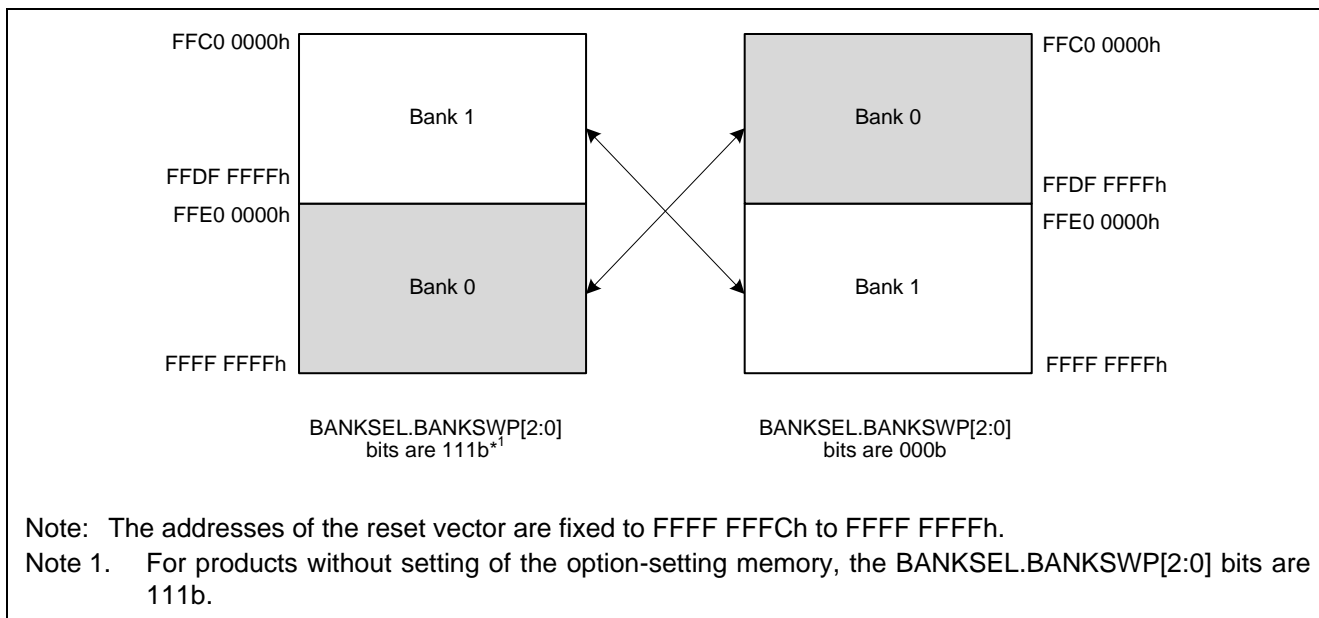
FFC0 0000h

Bank 1

FFDF FFFFh

FFE0 0000h

Bank 0

FFFF FFFFh

FFC0 0000h

Bank 0

FFDF FFFFh

FFE0 0000h

Bank 1

FFFF FFFFh

BANKSEL.BANKSWP[2:0] bits are 111b$^{*1}$

BANKSEL.BANKSWP[2:0] bits are 000b

Note: The addresses of the reset vector are fixed to FFFF FFFCh to FFFF FFFFh.

Note 1. For products without setting of the option-setting memory, the BANKSEL.BANKSWP[2:0] bits are 111b.